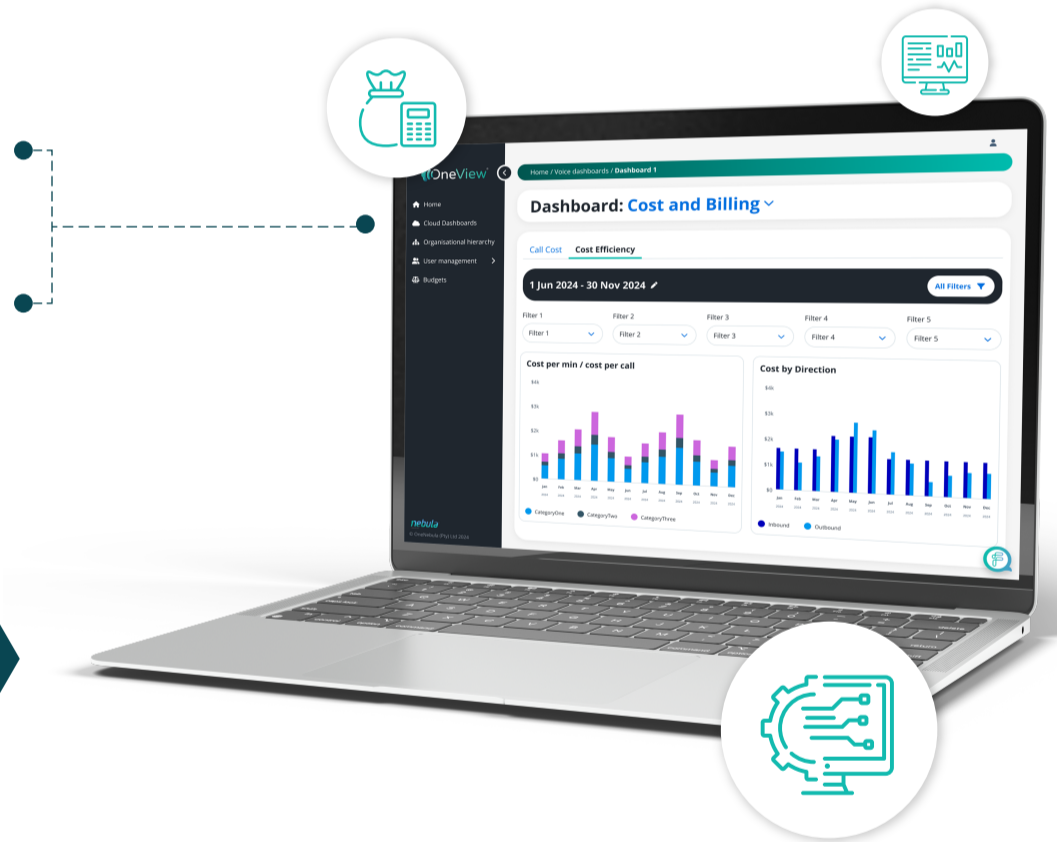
OneView

Home

Cloud Dashboards

Organisational hierarchy

User management

Budgets

nebula

Home / Voice dashboards / Dashboard 1

Dashboard: Cost and Billing

Call Cost

Cost Efficiency

1 Jun 2024 - 30 Nov 2024

All Filters

Filter 1
Filter 1

Filter 2
Filter 2

Filter 3
Filter 3

Filter 4
Filter 4

Filter 5
Filter 5

Cost per min / cost per call

$4k
$3k
$2k
$1k
$0

Jan Feb Mar Apr May Jun Jul Aug Sep Oct Nov Dec

CategoryOne CategoryTwo CategoryThree

Cost by Direction

$4k
$3k
$2k
$1k
$0

Jan Feb Mar Apr May Jun Jul Aug Sep Oct Nov Dec

Inbound Outbound